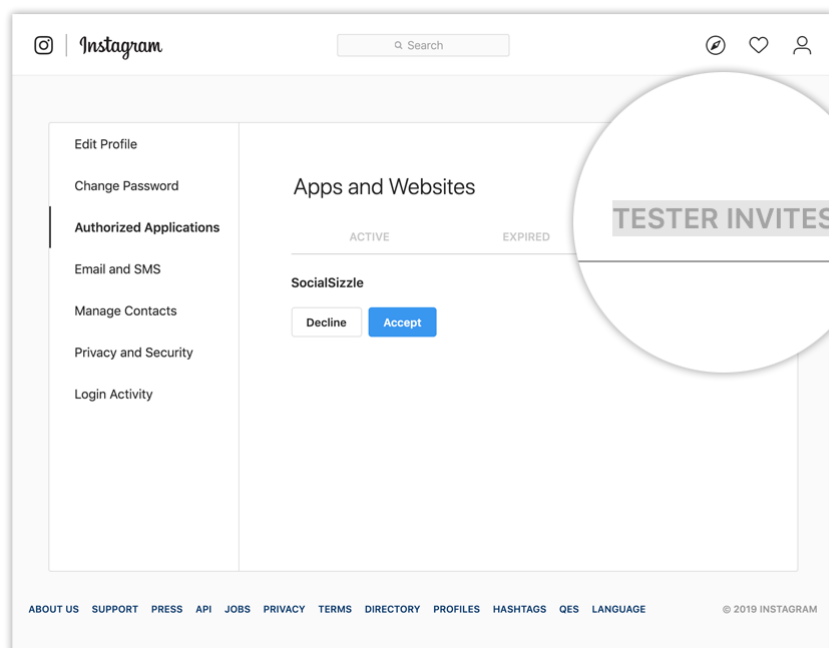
Instagram

Search

Edit Profile

Change Password

Authorized Applications

Email and SMS

Manage Contacts

Privacy and Security

Login Activity

Apps and Websites

ACTIVE

EXPIRED

TESTER INVITES

SocialSizzle

Decline

Accept

ABOUT US SUPPORT PRESS API JOBS PRIVACY TERMS DIRECTORY PROFILES HASHTAGS QES LANGUAGE

© 2019 INSTAGRAM